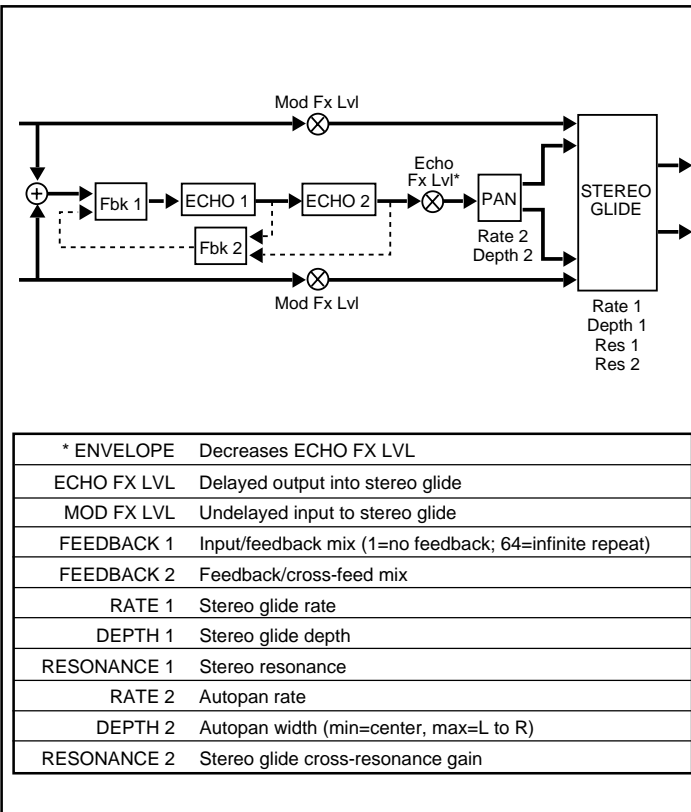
Mod Fx Lvl

Fbk 1

ECHO 1

ECHO 2

Echo Fx Lvl*

PAN

STEREO GLIDE

Fbk 2

Rate 2 Depth 2

Mod Fx Lvl

Rate 1
Depth 1
Res 1
Res 2

| | |
|---|---|
| * ENVELOPE | Decreases ECHO FX LVL |
| ECHO FX LVL | Delayed output into stereo glide |
| MOD FX LVL | Undelayed input to stereo glide |
| FEEDBACK 1 | Input/feedback mix (1=no feedback; 64=infinite repeat) |
| FEEDBACK 2 | Feedback/cross-feed mix |
| RATE 1 | Stereo glide rate |
| DEPTH 1 | Stereo glide depth |
| RESONANCE 1 | Stereo resonance |
| RATE 2 | Autopan rate |
| DEPTH 2 | Autopan width (min=center, max=L to R) |
| RESONANCE 2 | Stereo glide cross-resonance gain |